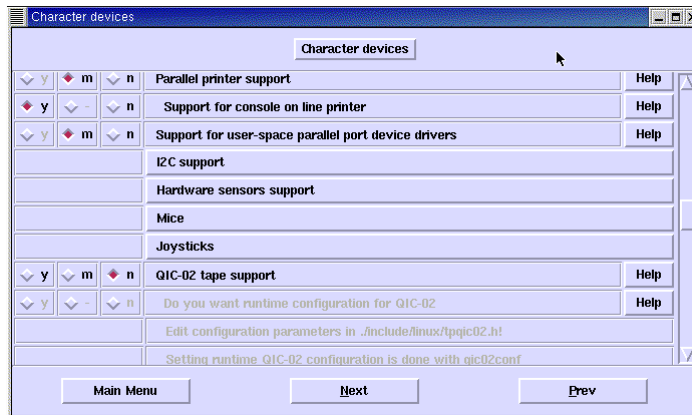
Character devices

Character devices

| y | m | n | Parallel printer support | Help |
|---|---|---|---|---|
| y | - | n | Support for console on line printer | Help |
| y | m | n | Support for user-space parallel port device drivers | Help |
| | | | I2C support | |
| | | | Hardware sensors support | |
| | | | Mice | |
| | | | Joysticks | |
| y | m | n | QIC-02 tape support | Help |
| y | - | n | Do you want runtime configuration for QIC-02 | Help |
| | | | Edit configuration parameters in ./include/linux/tpqic02.h! | |
| | | | Setting runtime QIC-02 configuration is done with qic02conf | |

Main Menu

Next

Prev